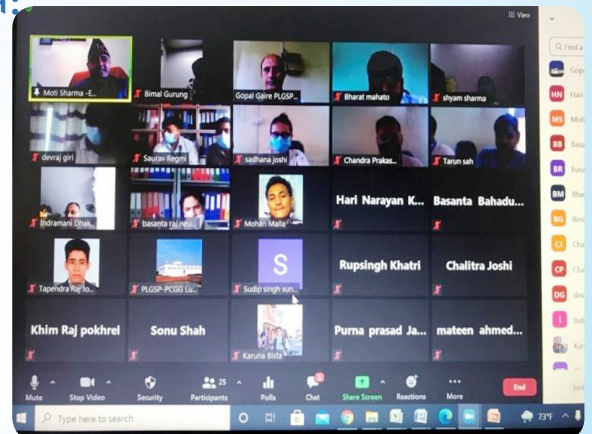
View

Moti Sharma -E...
Bimal Gurung
Gopal Gaire PLGSP...
Bharat mahato
shyam sharma
devraj giri
Saurav Regmi
sadhana joshi
Chandra Prakas...
Tarun sah
Indramani Dhak...
basanta raj neu...
Mohan Malla
Hari Narayan K...
Basanta Bahadu...
Tapendra Raj Jo...
PLGSP-PCGG Lu...
S
Sudip singh sun...
Rupsingh Khatri
Chalitra Joshi
Khim Raj pokhrel
Sonu Shah
Karuna Bista
Purna prasad Ja...
mateen ahmed...

Q Find a
Gop
HN Har
MS Mot
BB Basa
BR Basa
BM Bha
BG Bim
CJ Cha
CP Cha
DG dev
I Ind
Kar

Mute
Stop Video
Security
25
Participants
Polls
Chat
Share Screen
Reactions
More
End

Type here to search
73°F